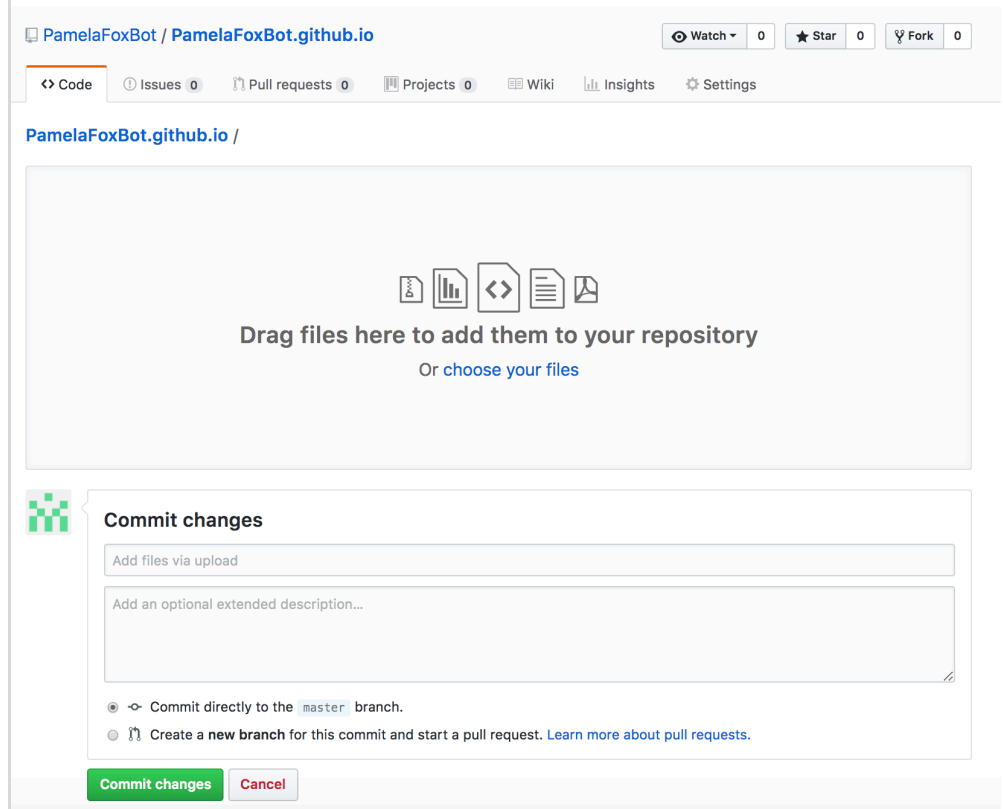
PamelaFoxBot / PamelaFoxBot.github.io

Watch 0 Star 0 Fork 0

Code Issues 0 Pull requests 0 Projects 0 Wiki Insights Settings

PamelaFoxBot.github.io /

Drag files here to add them to your repository

Or choose your files

Commit changes

Add files via upload

Add an optional extended description...

Commit directly to the master branch.

Create a **new branch** for this commit and start a pull request. Learn more about pull requests.

Commit changes Cancel